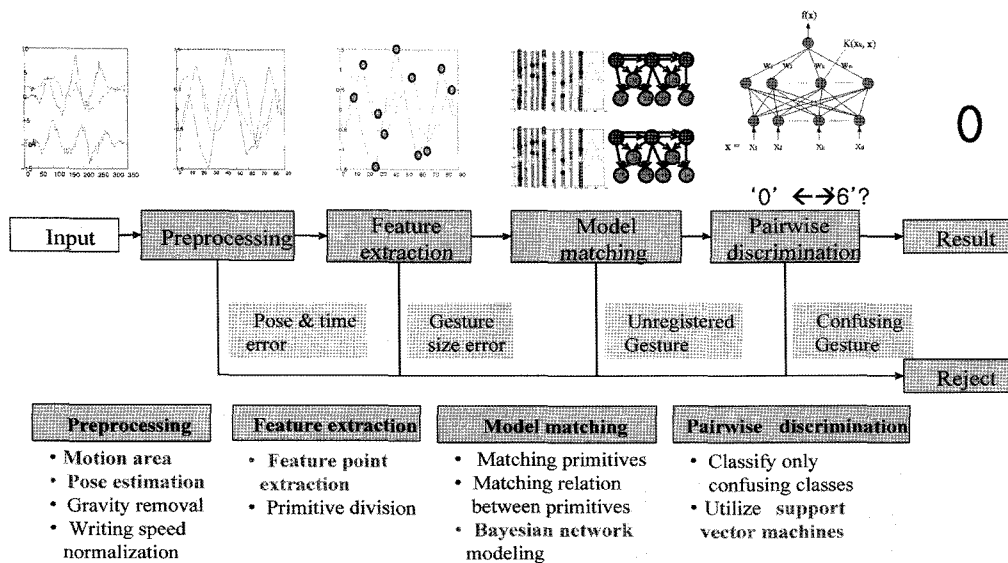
f(x)

K(xs, x)

$w_1$ $w_2$ $w_s$ $w_n$

x = $x_1$ $x_2$ $x_s$ $x_n$

0

'0' ←→6'?

Input

Preprocessing

Feature extraction

Model matching

Pairwise discrimination

Result

Pose & time error

Gesture size error

Unregistered Gesture

Confusing Gesture

Reject

Preprocessing
• Motion area
• Pose estimation
• Gravity removal
• Writing speed normalization

Feature extraction
• Feature point extraction
• Primitive division

Model matching
• Matching primitives
• Matching relation between primitives
• Bayesian network modeling

Pairwise discrimination
• Classify only confusing classes
• Utilize support vector machines